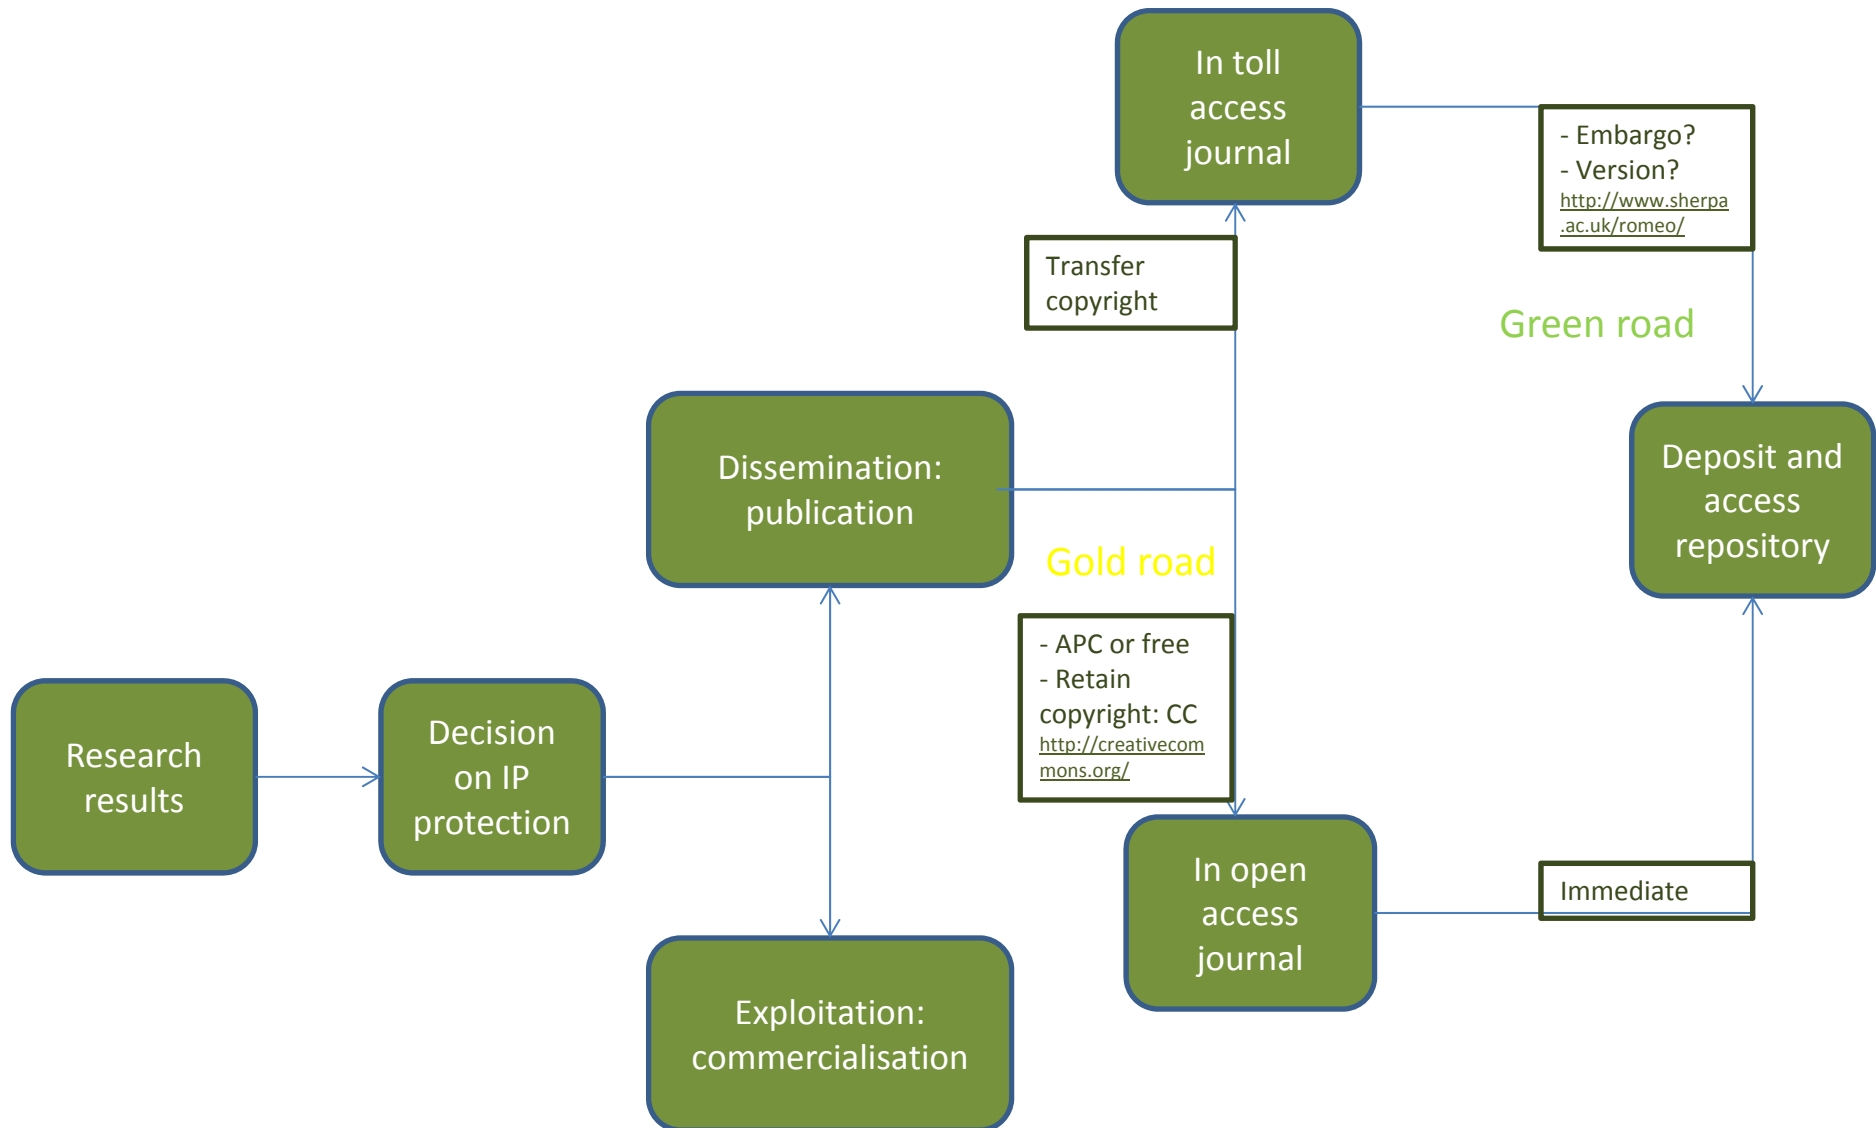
Research results

Decision on IP protection

Dissemination: publication

Exploitation: commercialisation

Transfer copyright

In toll access journal

- Embargo?
- Version?
http://www.sherpa.ac.uk/romeo/

Green road

Deposit and access repository

Gold road

- APC or free
- Retain copyright: CC
http://creativecommons.org/

In open access journal

Immediate